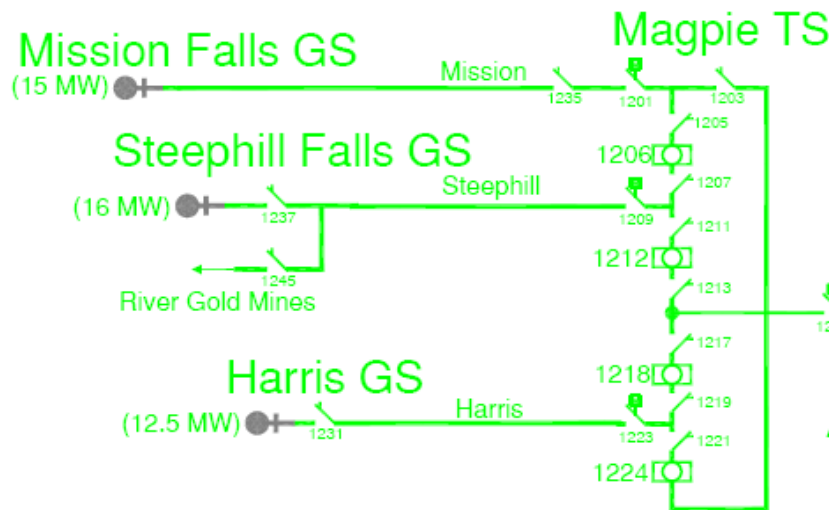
Magpie TS

Mission Falls GS

(15 MW)

Mission

1235

1201

1203

1205

1206

Steephill Falls GS

(16 MW)

1237

Steephill

1209

1207

1211

1212

1245

River Gold Mines

1213

12

1217

1218

Harris GS

(12.5 MW)

1231

Harris

1223

1219

1221

1224